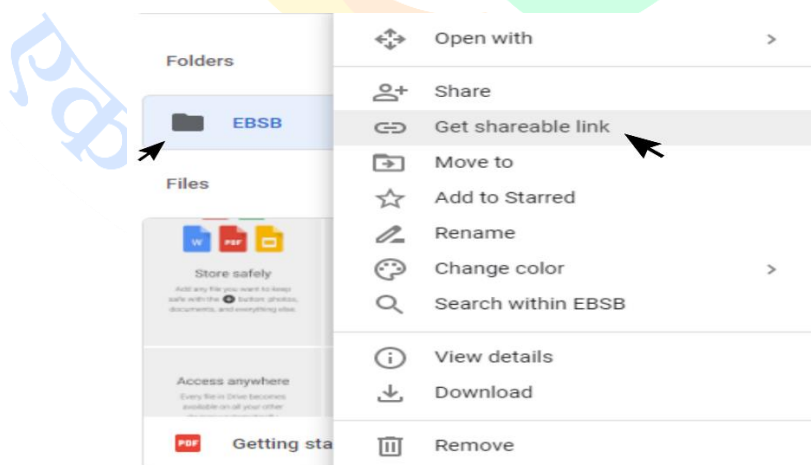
Folders

EBSB

Files

W PDF

Store safely

Add any file you want to keep safe with the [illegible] button: photos, documents, and everything else.

Access anywhere

Every file in Drive becomes available on all your other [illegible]

PDF Getting sta

Open with >

Share

Get shareable link

Move to

Add to Starred

Rename

Change color >

Search within EBSB

View details

Download

Remove